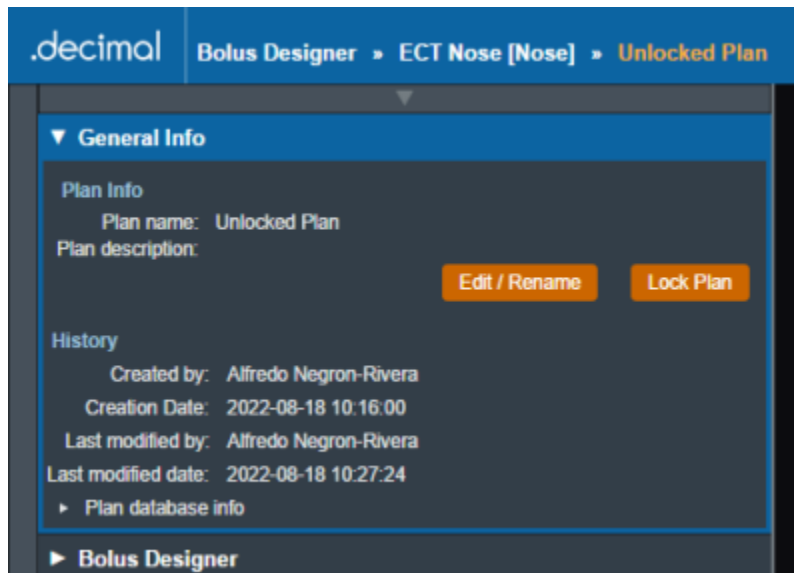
.decimal

Bolus Designer » ECT Nose [Nose] » Unlocked Plan

▼ General Info

Plan Info

Plan name: Unlocked Plan

Plan description:

Edit / Rename

Lock Plan

History

Created by: Alfredo Negron-Rivera

Creation Date: 2022-08-18 10:16:00

Last modified by: Alfredo Negron-Rivera

Last modified date: 2022-08-18 10:27:24

▸ Plan database info

▶ Bolus Designer